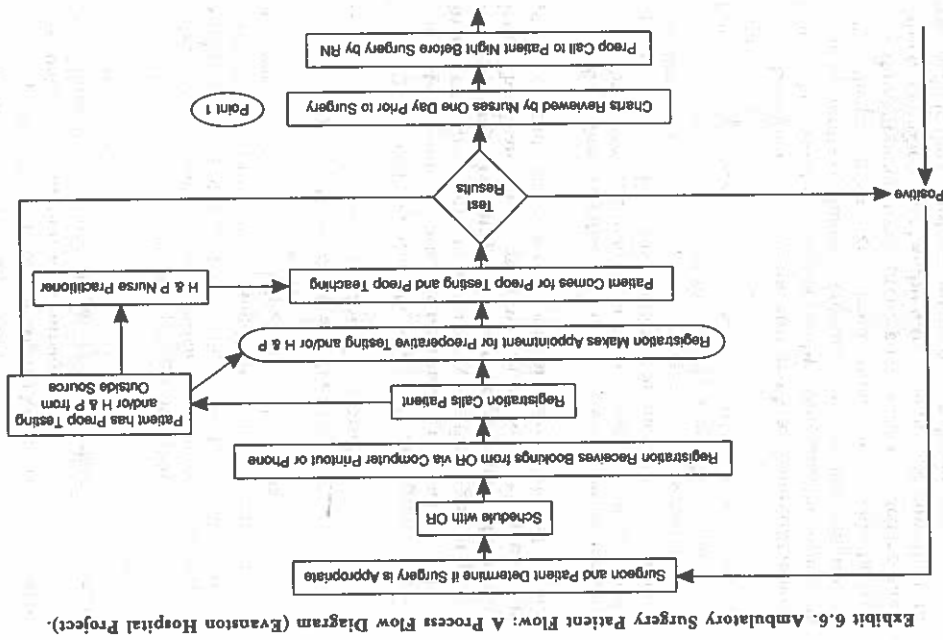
Exhibit 6.6. Ambulatory Surgery Patient Flow: A Process Flow Diagram (Evanston Hospital Project).

Surgeon and Patient Determine if Surgery is Appropriate

Schedule with OR

Registration Receives Bookings from OR via Computer Printout or Phone

Registration Calls Patient

Patient has Preop Testing and/or H & P from Outside Source

Registration Makes Appointment for Preoperative Testing and/or H & P

H & P Nurse Practitioner

Patient Comes for Preop Testing and Preop Teaching

Test Results

Positive

Charts Reviewed by Nurses One Day Prior to Surgery

Point 1

Preop Call to Patient Night Before Surgery by RN